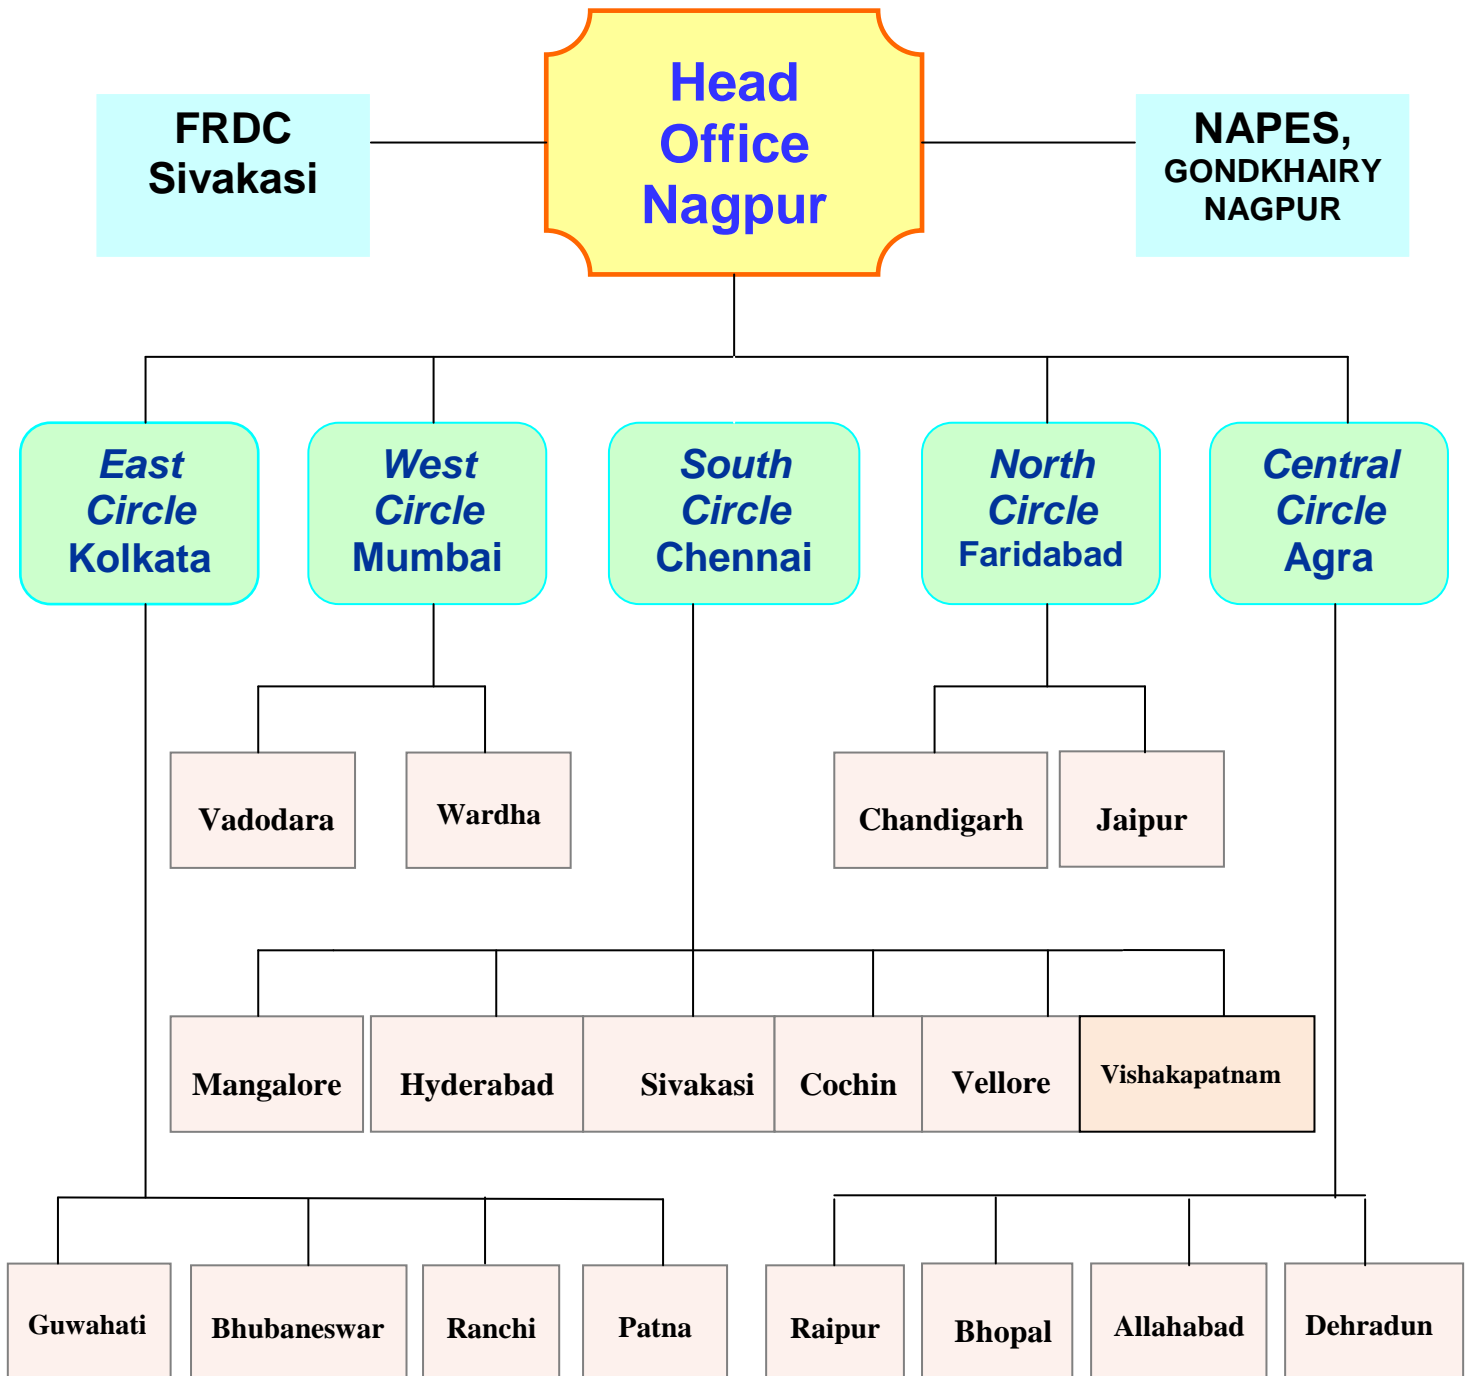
FRDC Sivakasi

Head Office Nagpur

NAPES, GONDKHAIRY NAGPUR

East Circle Kolkata

West Circle Mumbai

South Circle Chennai

North Circle Faridabad

Central Circle Agra

Vadodara

Wardha

Chandigarh

Jaipur

Mangalore

Hyderabad

Sivakasi

Cochin

Vellore

Vishakapatnam

Guwahati

Bhubaneswar

Ranchi

Patna

Raipur

Bhopal

Allahabad

Dehradun